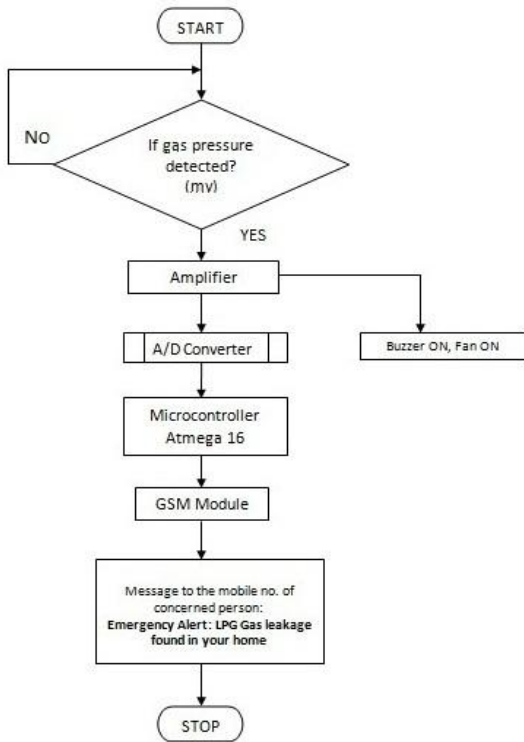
START

NO

If gas pressure detected? (mv)

YES

Amplifier

Buzzer ON, Fan ON

A/D Converter

Microcontroller Atmega 16

GSM Module

Message to the mobile no. of concerned person:
Emergency Alert: LPG Gas leakage found in your home

STOP